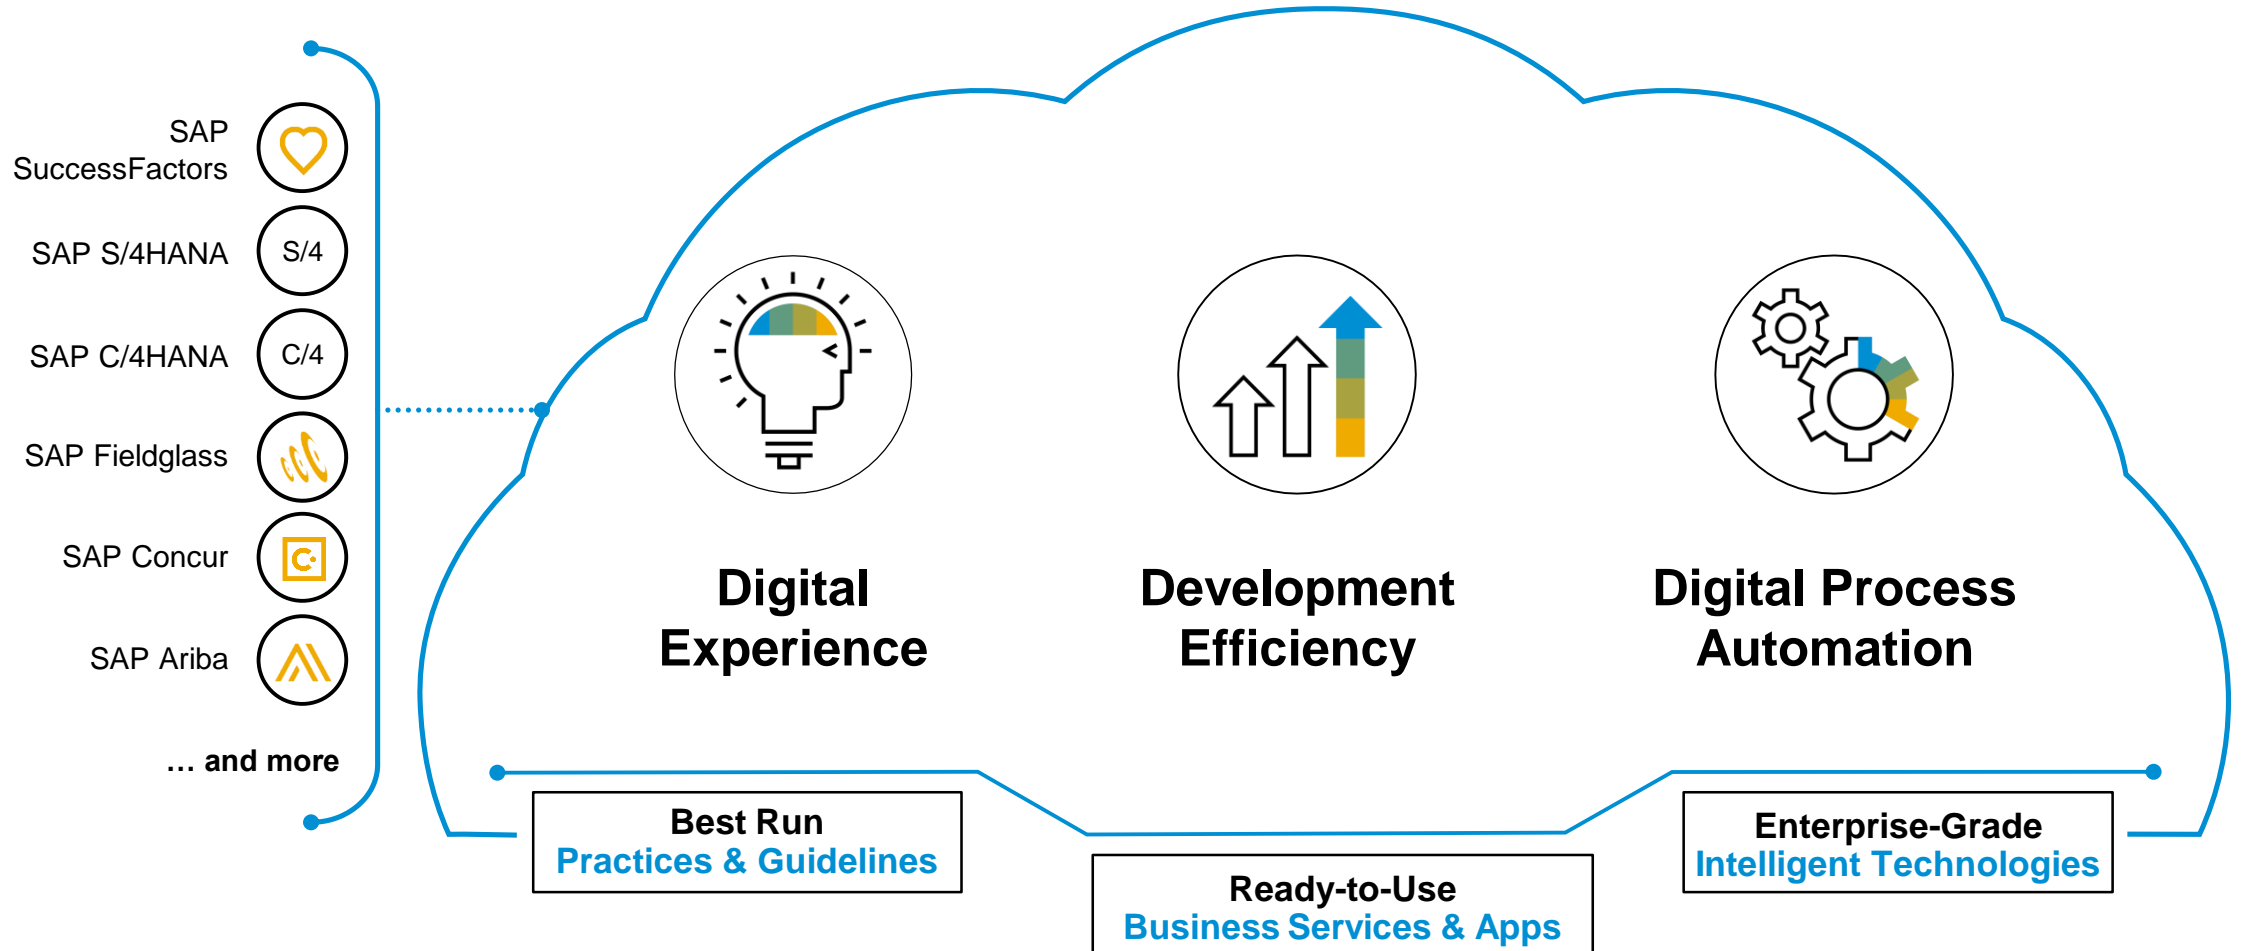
SAP SuccessFactors

SAP S/4HANA

S/4

SAP C/4HANA

C/4

SAP Fieldglass

SAP Concur

SAP Ariba

… and more

Digital Experience

Development Efficiency

Digital Process Automation

Best Run
Practices & Guidelines

Ready-to-Use
Business Services & Apps

Enterprise-Grade
Intelligent Technologies